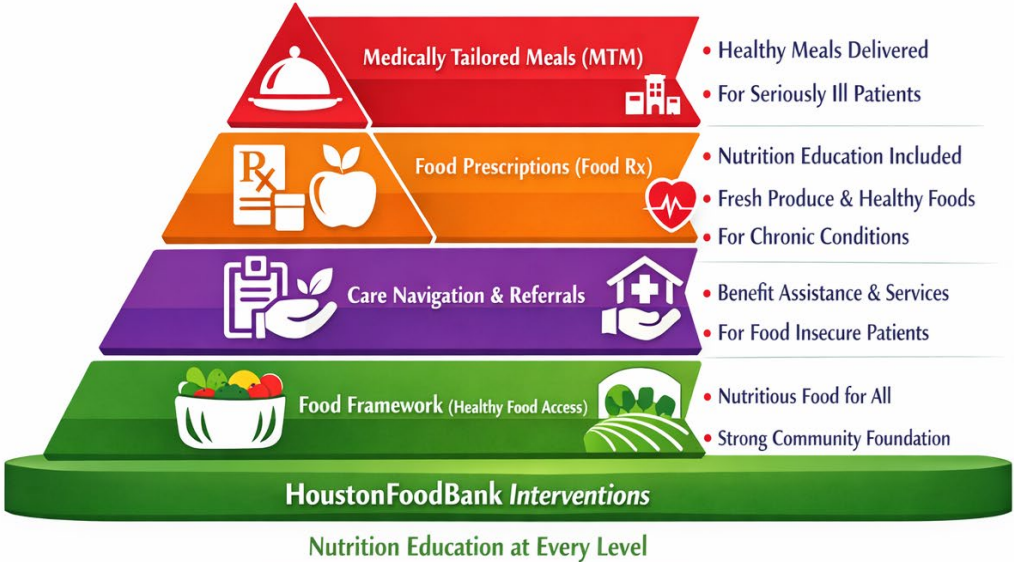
Medically Tailored Meals (MTM)

• Healthy Meals Delivered
• For Seriously Ill Patients

Rx

Food Prescriptions (Food Rx)

• Nutrition Education Included
• Fresh Produce & Healthy Foods
• For Chronic Conditions

Care Navigation & Referrals

• Benefit Assistance & Services
• For Food Insecure Patients

Food Framework (Healthy Food Access)

• Nutritious Food for All
• Strong Community Foundation

HoustonFoodBank Interventions

Nutrition Education at Every Level